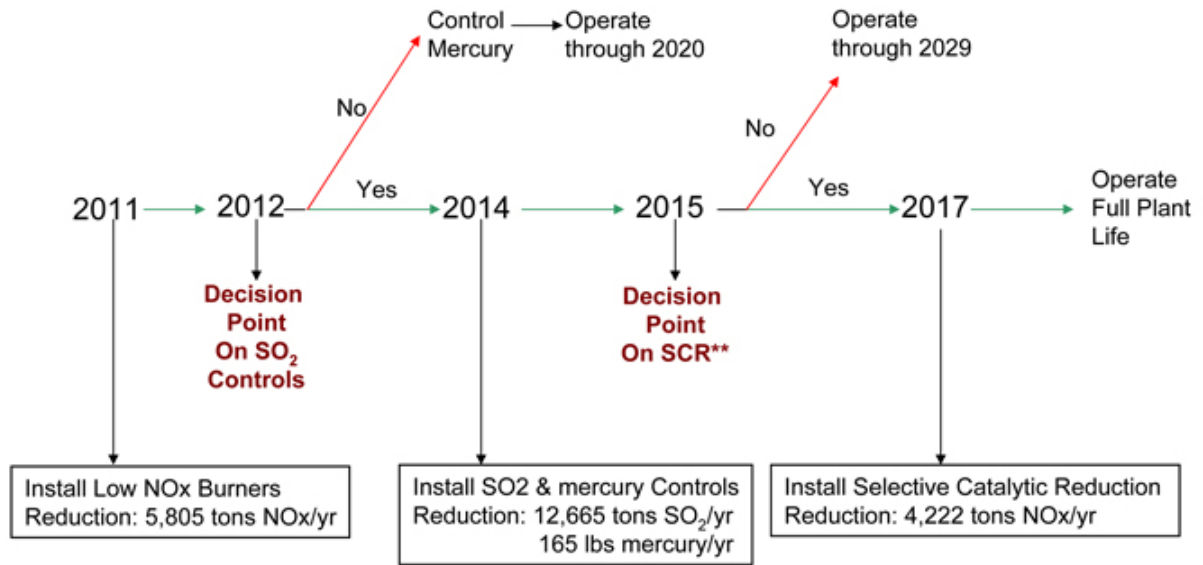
Control Mercury

Operate through 2020

No

Operate through 2029

No

2011

2012

Yes

2014

2015

Yes

2017

Operate Full Plant Life

Decision Point On $SO_2$ Controls

Decision Point On SCR**

Install Low NOx Burners
Reduction: 5,805 tons NOx/yr

Install SO2 & mercury Controls
Reduction: 12,665 tons $SO_2$/yr
165 lbs mercury/yr

Install Selective Catalytic Reduction
Reduction: 4,222 tons NOx/yr